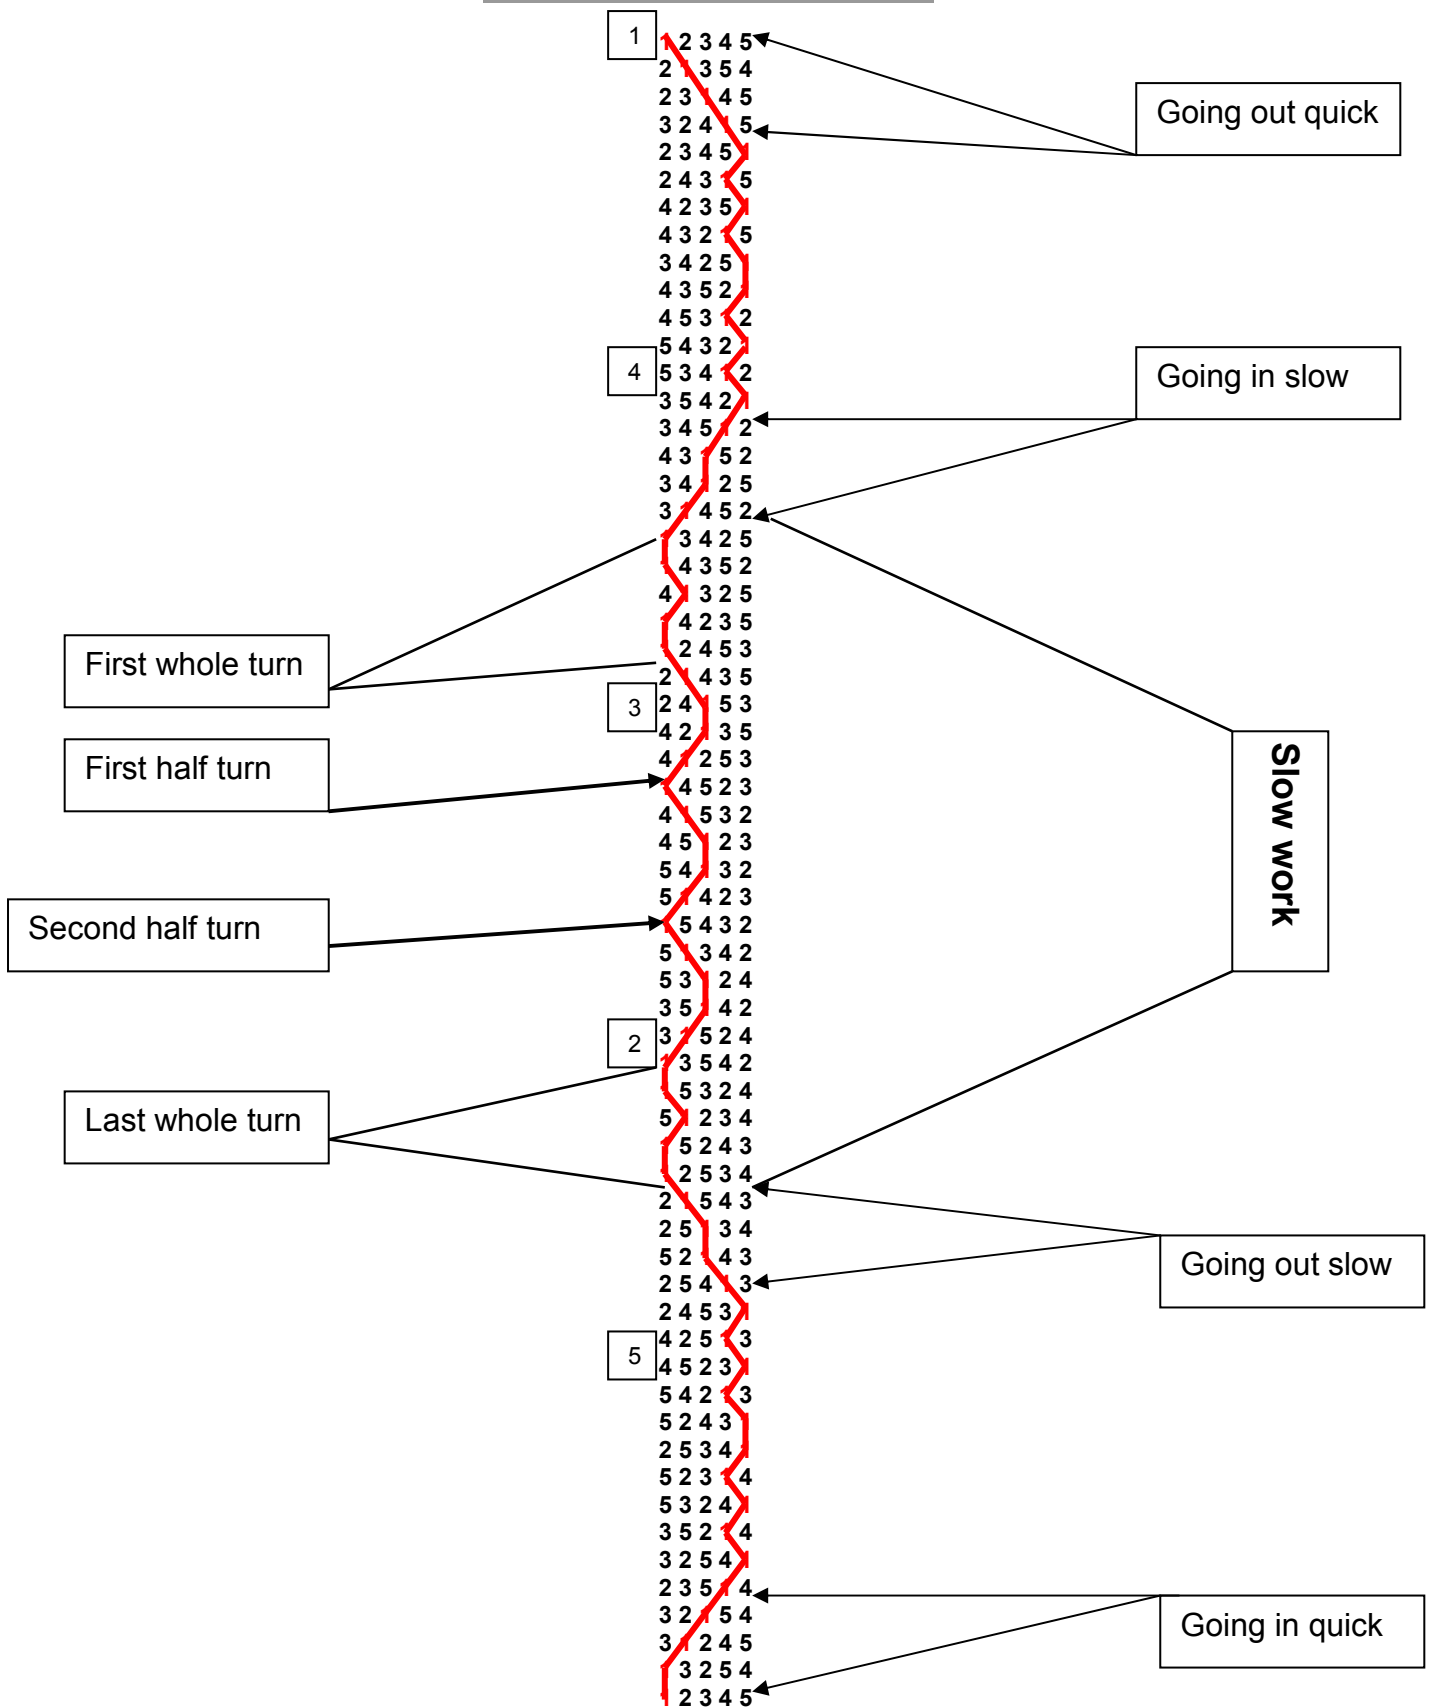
1
1 2 3 4 5
2 1 3 5 4
2 3 1 4 5
3 2 4 1 5
2 3 4 5 1
2 4 3 1 5
4 2 3 5 1
4 3 2 1 5
3 4 2 5 1
4 3 5 2 1
4 5 3 1 2
5 4 3 2 1
4
5 3 4 1 2
3 5 4 2 1
3 4 5 1 2
4 3 1 5 2
3 4 1 2 5
3 1 4 5 2
1 3 4 2 5
1 4 3 5 2
4 1 3 2 5
1 4 2 3 5
1 2 4 5 3
2 1 4 3 5
3
2 4 1 5 3
4 2 1 3 5
4 1 2 5 3
1 4 5 2 3
4 1 5 3 2
4 5 1 2 3
5 4 1 3 2
5 1 4 2 3
1 5 4 3 2
5 1 3 4 2
5 3 1 2 4
3 5 1 4 2
2
3 1 5 2 4
1 3 5 4 2
1 5 3 2 4
5 1 2 3 4
1 5 2 4 3
1 2 5 3 4
2 1 5 4 3
2 5 1 3 4
5 2 1 4 3
2 5 4 1 3
2 4 5 3 1
5
4 2 5 1 3
4 5 2 3 1
5 4 2 1 3
5 2 4 3 1
2 5 3 4 1
5 2 3 1 4
5 3 2 4 1
3 5 2 1 4
3 2 5 4 1
2 3 5 1 4
3 2 1 5 4
3 1 2 4 5
1 3 2 5 4
1 2 3 4 5

Going out quick

Going in slow

First whole turn

First half turn

Second half turn

Slow work

Last whole turn

Going out slow

Going in quick